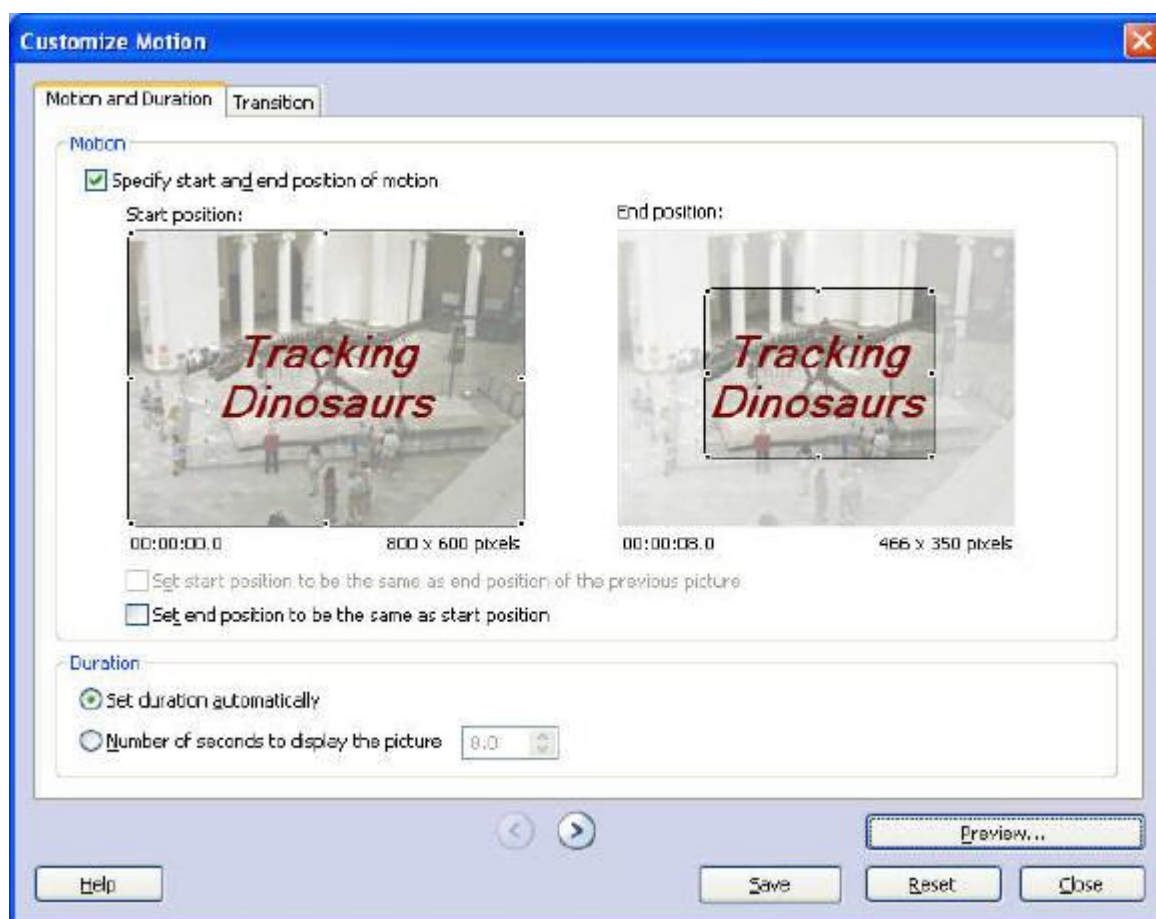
Customize Motion

Motion and Duration | Transition

Motion

Specify start and end position of motion

Start position:

Tracking Dinosaurs

00:00:00.0

800 x 600 pixels

End position:

Tracking Dinosaurs

00:00:08.0

466 x 350 pixels

Set start position to be the same as end position of the previous picture

Set end position to be the same as start position

Duration

Set duration automatically

Number of seconds to display the picture 8.0

Preview...

Help

Save

Reset

Close